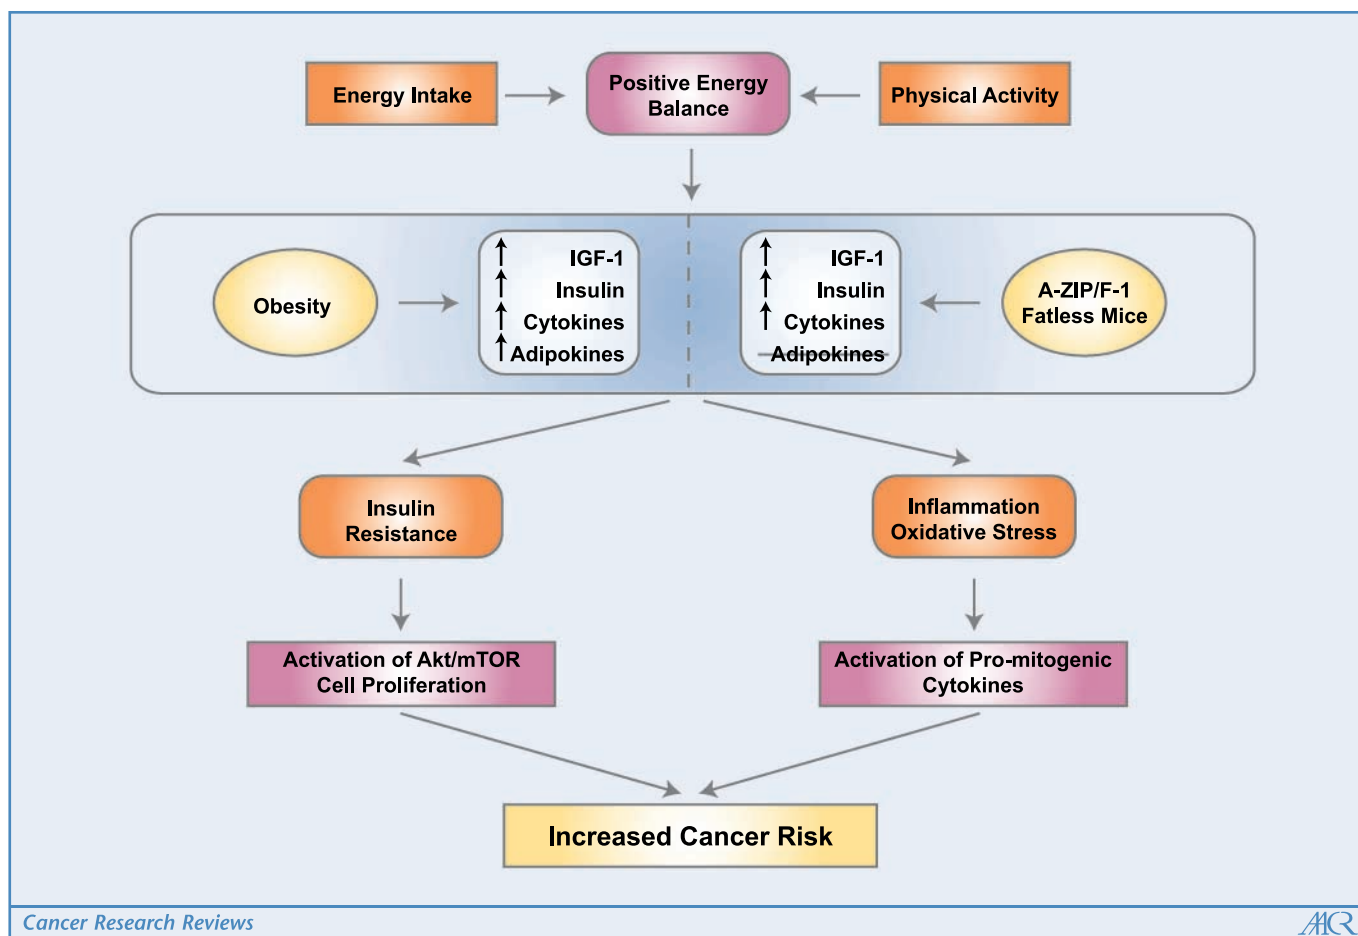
Energy Intake

Positive Energy Balance

Physical Activity

Obesity

↑ IGF-1
↑ Insulin
↑ Cytokines
↑ Adipokines

↑ IGF-1
↑ Insulin
↑ Cytokines
Adipokines

A-ZIP/F-1 Fatless Mice

Insulin Resistance

Inflammation Oxidative Stress

Activation of Akt/mTOR Cell Proliferation

Activation of Pro-mitogenic Cytokines

Increased Cancer Risk

Cancer Research Reviews

AACR